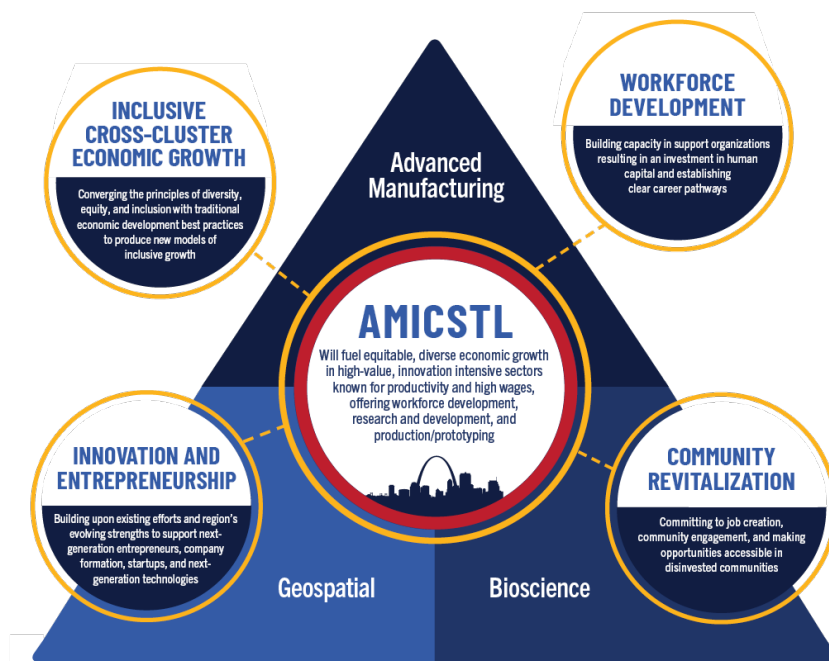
INCLUSIVE CROSS-CLUSTER ECONOMIC GROWTH

Converging the principles of diversity, equity, and inclusion with traditional economic development best practices to produce new models of inclusive growth

Advanced Manufacturing

WORKFORCE DEVELOPMENT

Building capacity in support organizations resulting in an investment in human capital and establishing clear career pathways

AMICSTL

Will fuel equitable, diverse economic growth in high-value, innovation intensive sectors known for productivity and high wages, offering workforce development, research and development, and production/prototyping

INNOVATION AND ENTREPRENEURSHIP

Building upon existing efforts and region's evolving strengths to support next-generation entrepreneurs, company formation, startups, and next-generation technologies

COMMUNITY REVITALIZATION

Committing to job creation, community engagement, and making opportunities accessible in disinvested communities

Geospatial

Bioscience